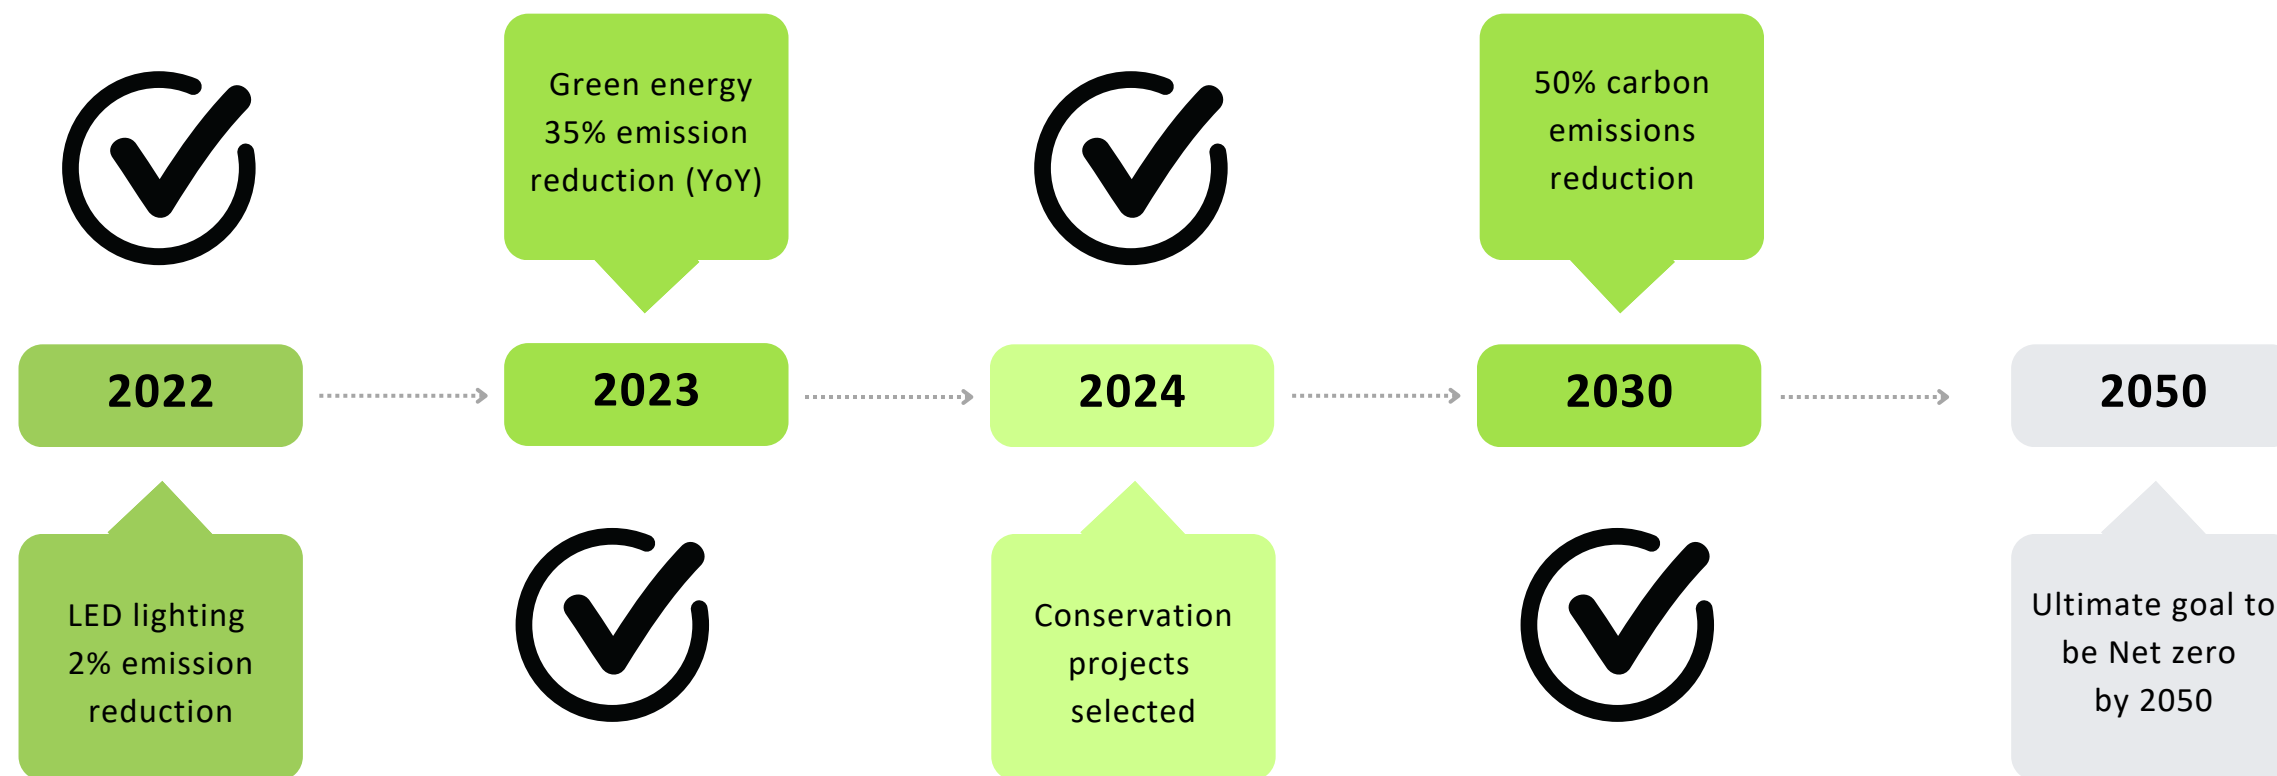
Green energy 35% emission reduction (YoY)

50% carbon emissions reduction

2022

2023

2024

2030

2050

LED lighting 2% emission reduction

Conservation projects selected

Ultimate goal to be Net zero by 2050